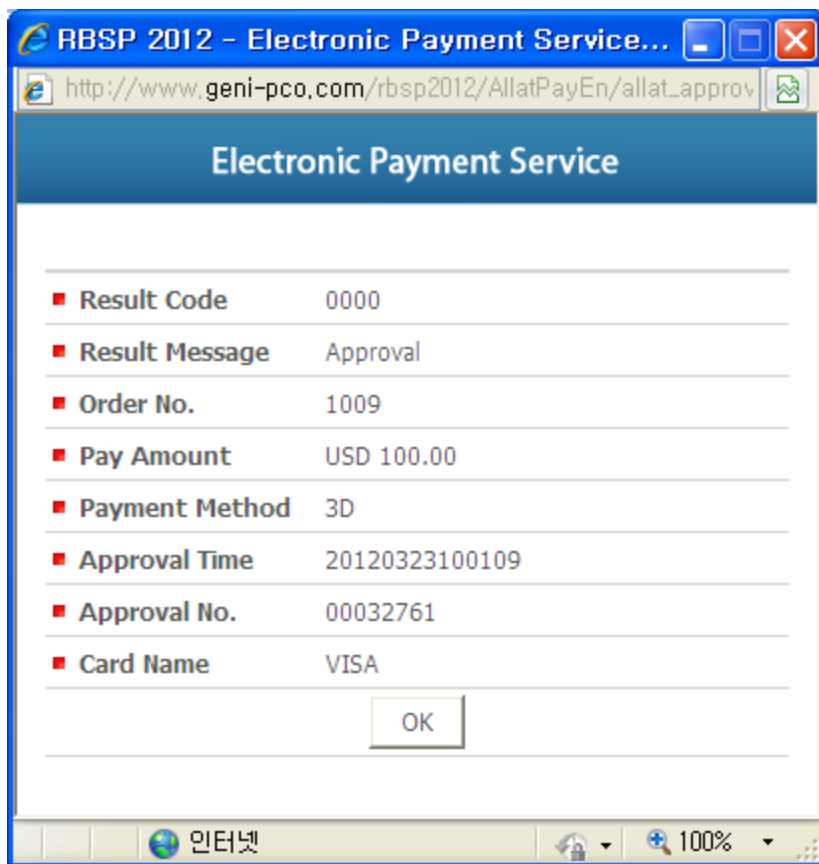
RBSP 2012 - Electronic Payment Service...

http://www.geni-pco.com/rbsp2012/AllatPayEn/allat_approv

Electronic Payment Service

| | |
|---|---|
| Result Code | 0000 |
| Result Message | Approval |
| Order No. | 1009 |
| Pay Amount | USD 100.00 |
| Payment Method | 3D |
| Approval Time | 20120323100109 |
| Approval No. | 00032761 |
| Card Name | VISA |

OK

인터넷

100%